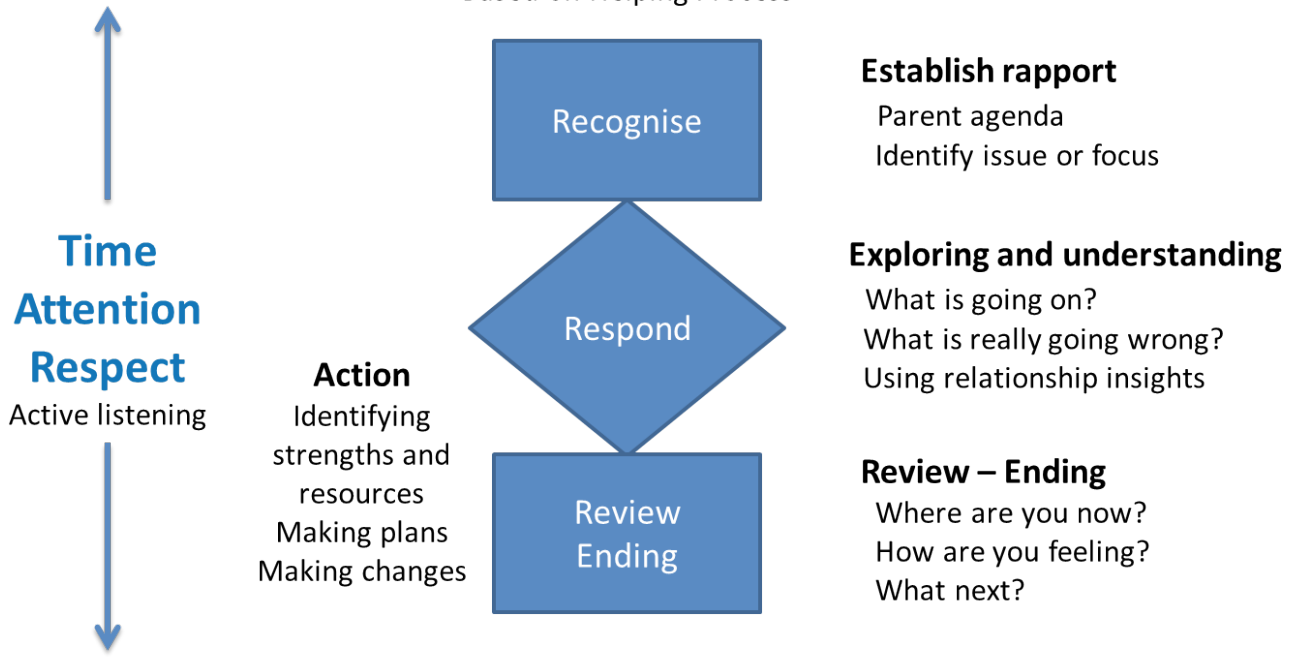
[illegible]

Time
Attention
Respect
Active listening

Recognise

Establish rapport
Parent agenda
Identify issue or focus

Respond

Exploring and understanding
What is going on?
What is really going wrong?
Using relationship insights

Action
Identifying strengths and resources
Making plans
Making changes

Review
Ending

Review – Ending
Where are you now?
How are you feeling?
What next?